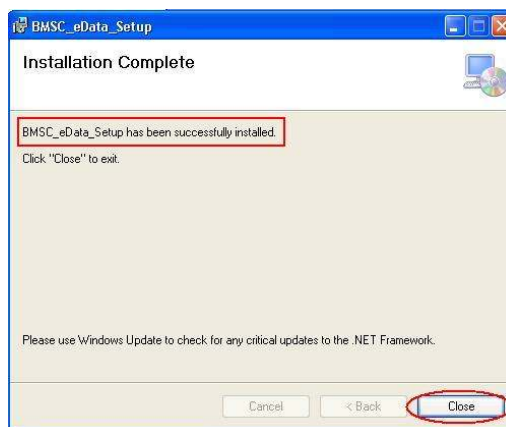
BMSC_eData_Setup

Installation Complete

BMSC_eData_Setup has been successfully installed.

Click "Close" to exit.

Please use Windows Update to check for any critical updates to the .NET Framework.

Cancel

< Back

Close